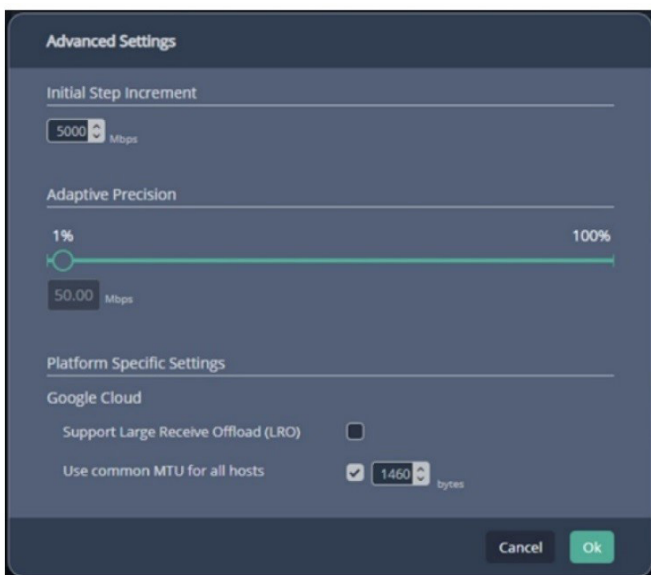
Advanced Settings

Initial Step Increment

5000 Mbps

Adaptive Precision

1%

100%

50.00 Mbps

Platform Specific Settings

Google Cloud

Support Large Receive Offload (LRO)

Use common MTU for all hosts

1460 bytes

Cancel

Ok